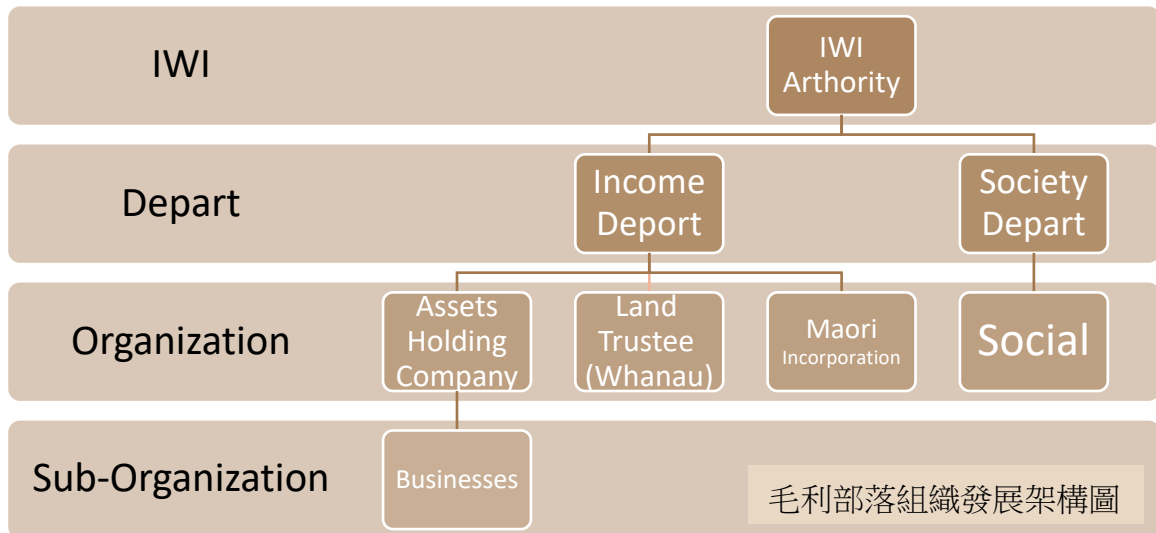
IWI

IWI Arthority

Depart

Income Deport

Society Depart

Organization

Assets Holding Company

Land Trustee (Whanau)

Maori Incorporation

Social

Sub-Organization

Businesses

毛利部落組織發展架構圖